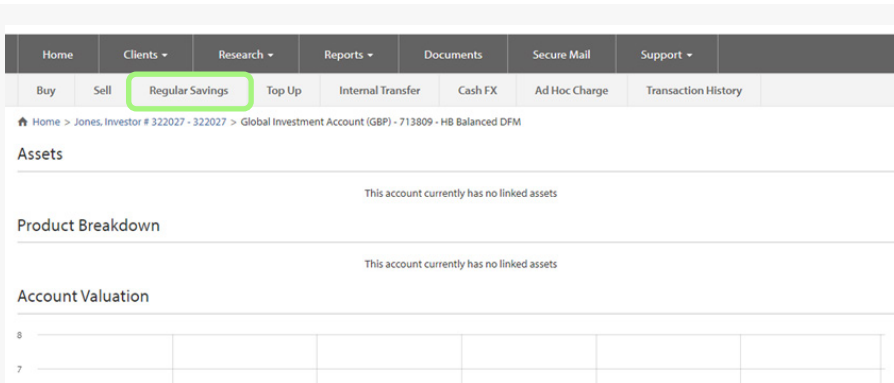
Home Clients ▾ Research ▾ Reports ▾ Documents Secure Mail Support ▾

Buy Sell Regular Savings Top Up Internal Transfer Cash FX Ad Hoc Charge Transaction History

Home > Jones, Investor # 322027 - 322027 > Global Investment Account (GBP) - 713809 - HB Balanced DFM

Assets

This account currently has no linked assets

Product Breakdown

This account currently has no linked assets

Account Valuation

8

7